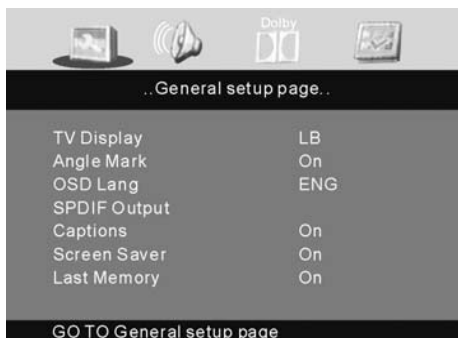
Dolby

..General setup page..

| | |
|---|---|
| TV Display | LB |
| Angle Mark | On |
| OSD Lang | ENG |
| SPDIF Output | |
| Captions | On |
| Screen Saver | On |
| Last Memory | On |

GO TO General setup page